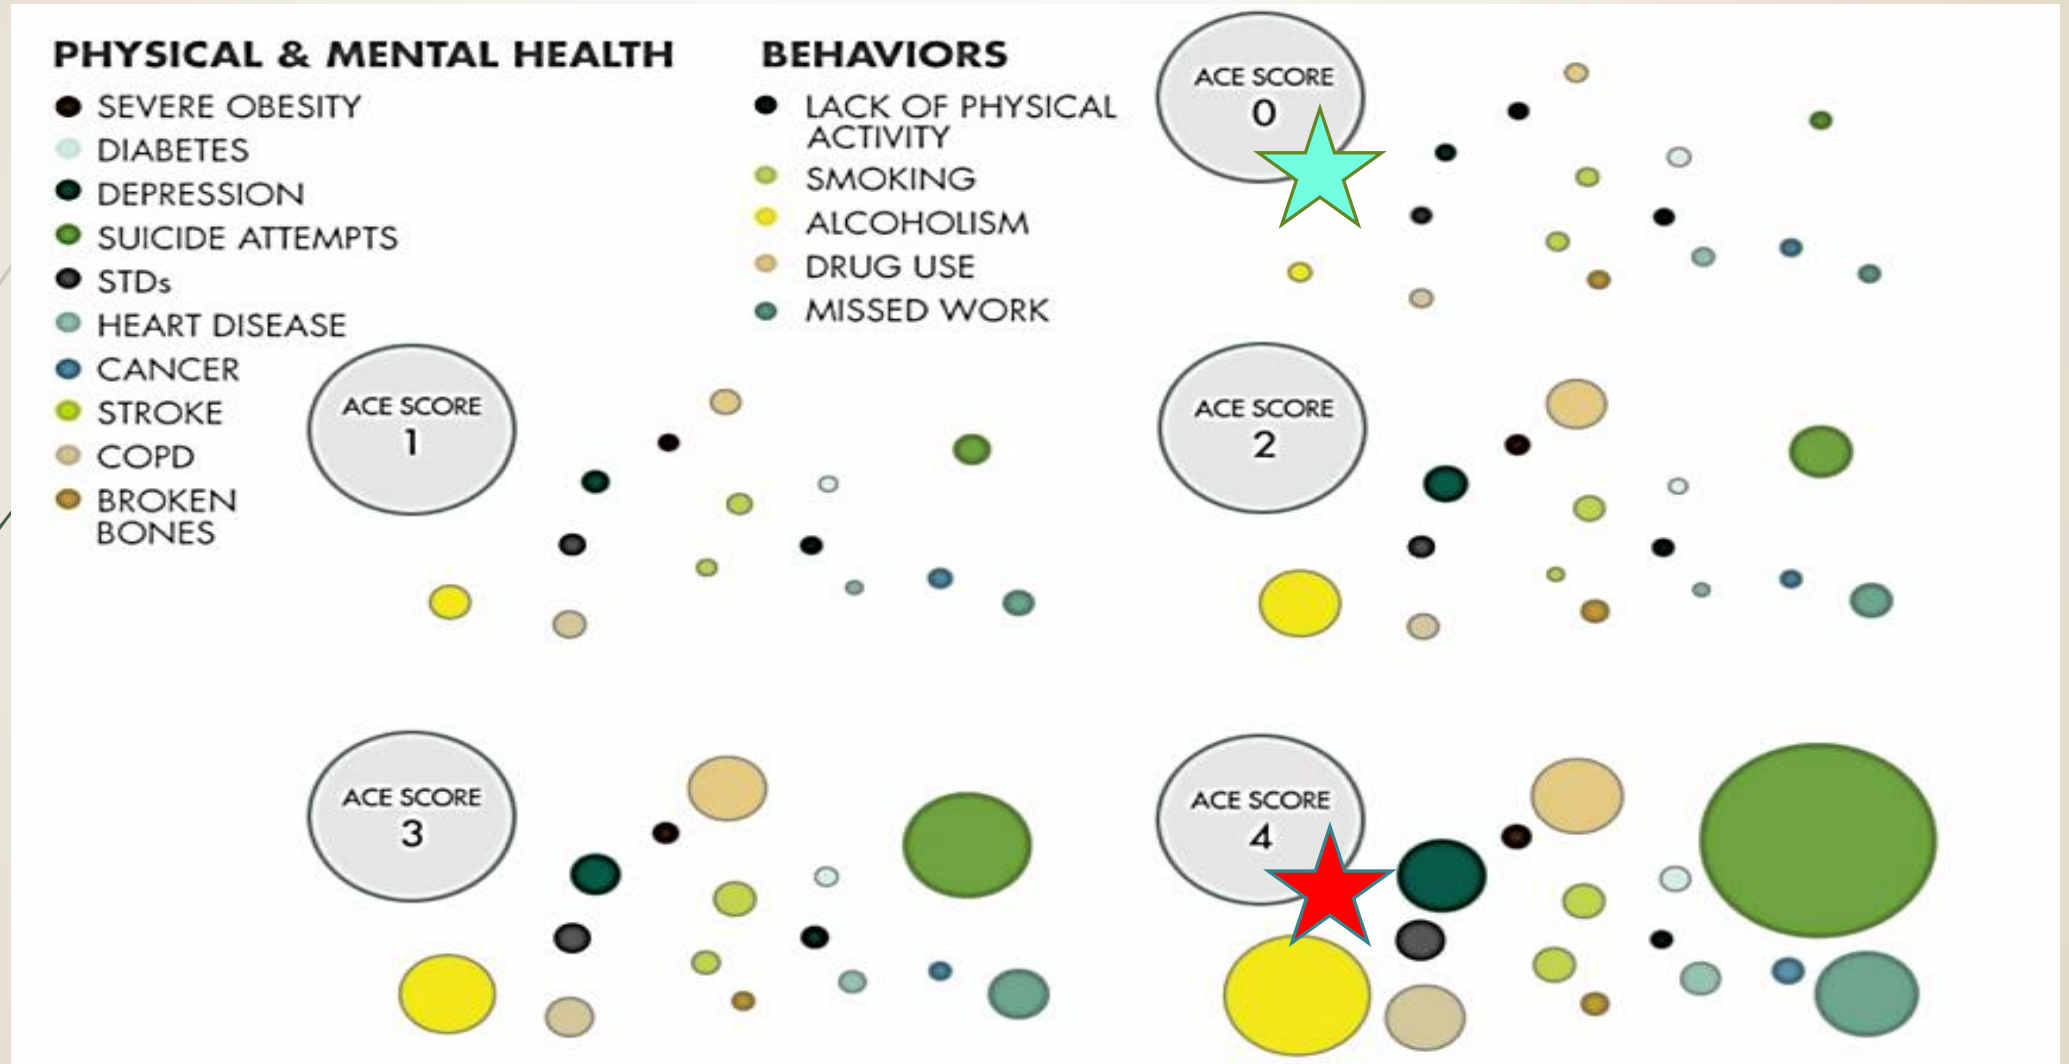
PHYSICAL & MENTAL HEALTH
SEVERE OBESITY
DIABETES
DEPRESSION
SUICIDE ATTEMPTS
STDs
HEART DISEASE
CANCER
STROKE
COPD
BROKEN BONES

BEHAVIORS
LACK OF PHYSICAL ACTIVITY
SMOKING
ALCOHOLISM
DRUG USE
MISSED WORK

ACE SCORE 0

ACE SCORE 1

ACE SCORE 2

ACE SCORE 3

ACE SCORE 4